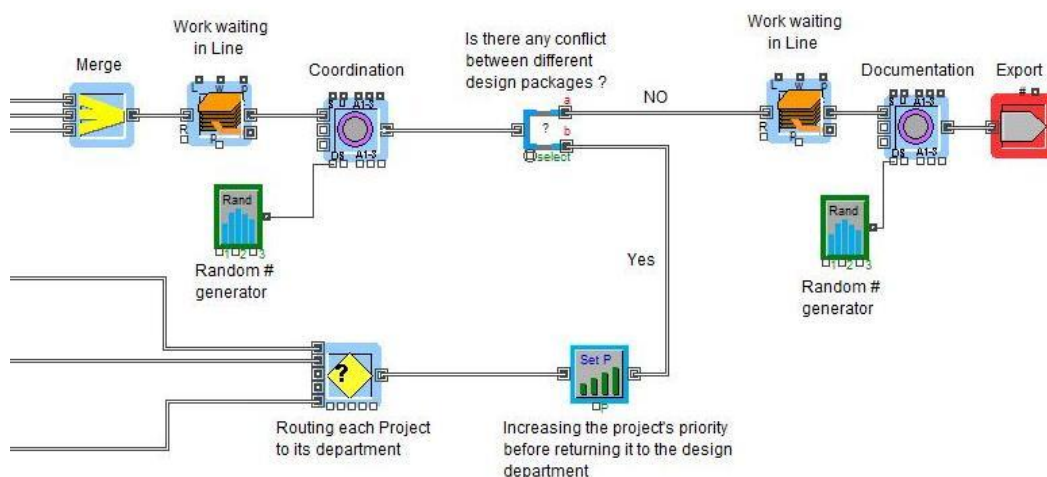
Merge

Work waiting in Line

L W F
R

Coordination

S U A1-3
DS A1-3

Is there any conflict between different design packages ?

?
a
b
select

NO

Work waiting in Line

L W F
R

Documentation

S U A1-3
DS A1-3

Export

Rand
1 2 3

Random # generator

Yes

Rand
1 2 3

Random # generator

?

Routing each Project to its department

Set P
P

Increasing the project's priority before returning it to the design department